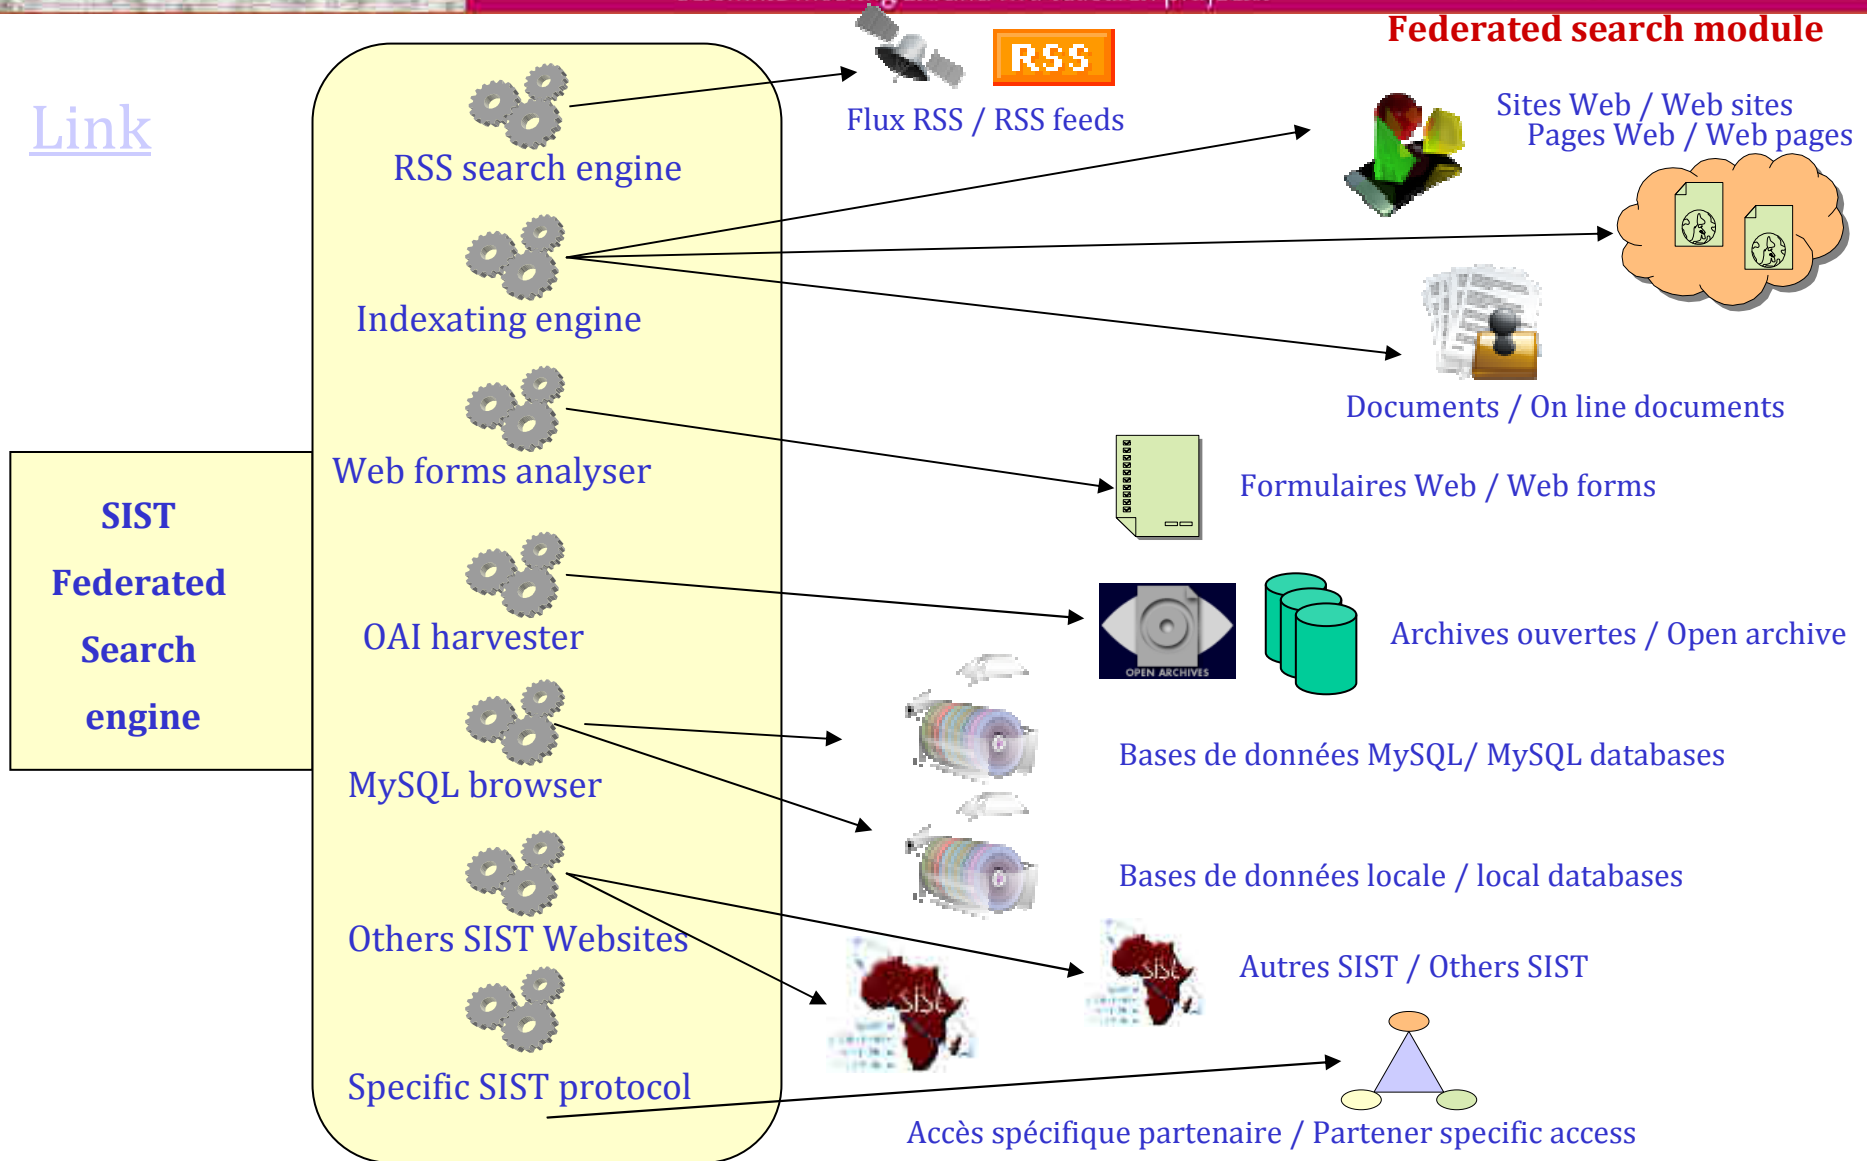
Federated search module

Link

RSS search engine

Indexating engine

Web forms analyser

OAI harvester

MySQL browser

Others SIST Websites

Specific SIST protocol

SIST Federated Search engine

RSS

Flux RSS / RSS feeds

Sites Web / Web sites
Pages Web / Web pages

Documents / On line documents

Formulaires Web / Web forms

OPEN ARCHIVES

Archives ouvertes / Open archive

Bases de données MySQL/ MySQL databases

Bases de données locale / local databases

Autres SIST / Others SIST

Accès spécifique partenaire / Partener specific access